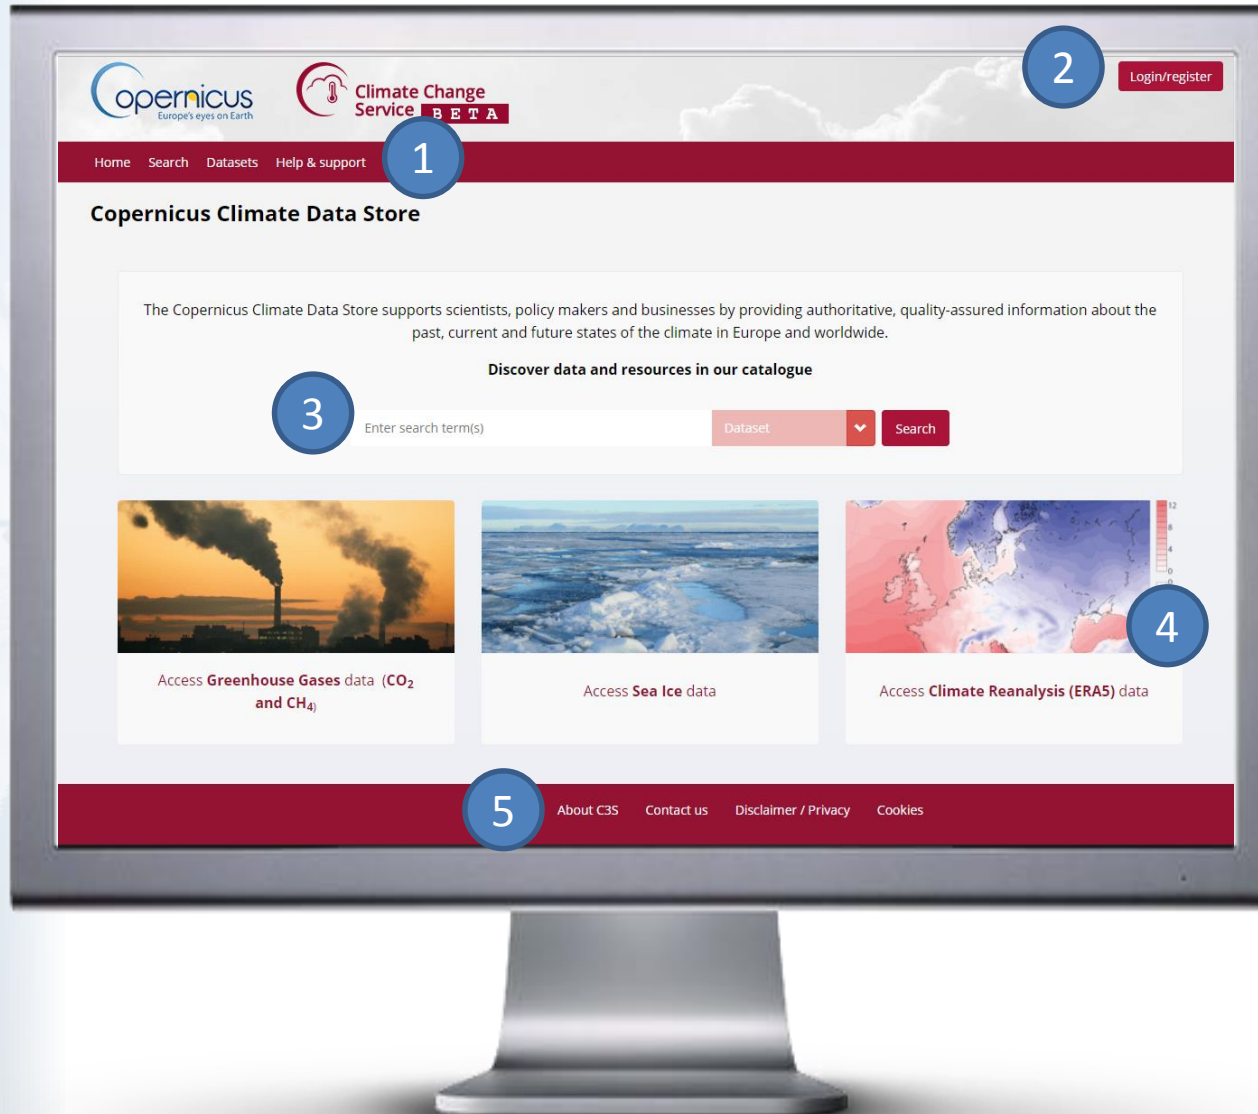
opernicus
Europe's eyes on Earth

Climate Change Service BETA

2

Login/register

Home Search Datasets Help & support

1

Copernicus Climate Data Store

The Copernicus Climate Data Store supports scientists, policy makers and businesses by providing authoritative, quality-assured information about the past, current and future states of the climate in Europe and worldwide.

Discover data and resources in our catalogue

3

Enter search term(s)

Dataset

Search

4

Access Greenhouse Gases data ($CO_2$ and $CH_4$)

Access Sea Ice data

Access Climate Reanalysis (ERA5) data

5

About C3S Contact us Disclaimer / Privacy Cookies